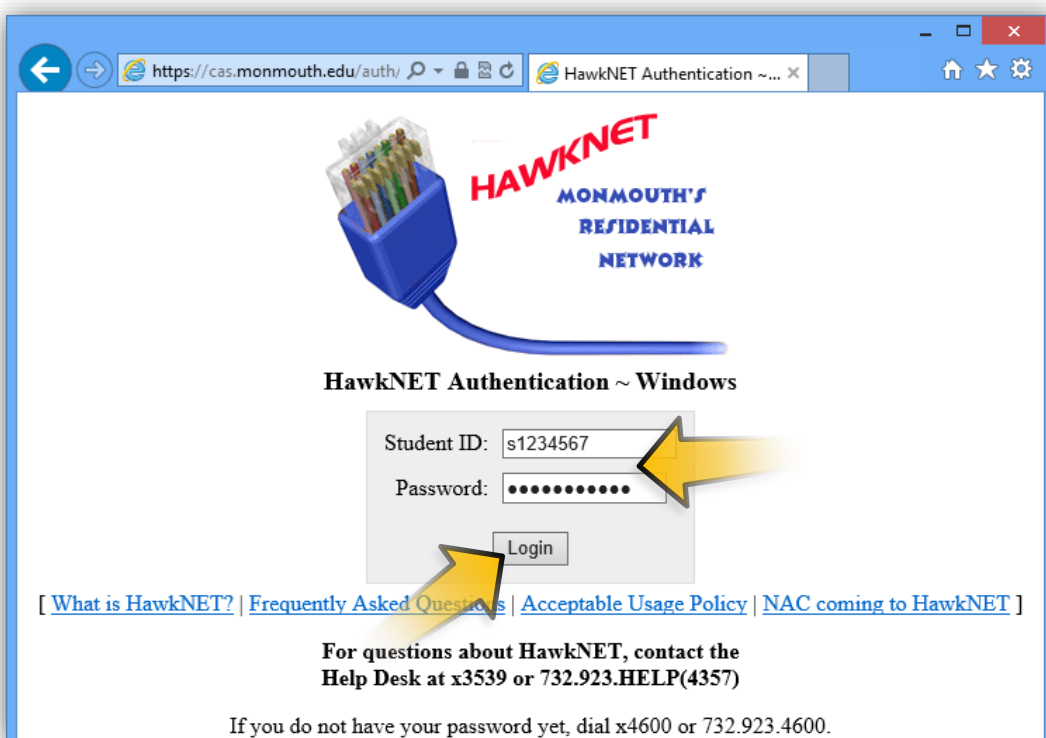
https://cas.monmouth.edu/auth/

HawkNET Authentication ~...

HAWKNET
MONMOUTH'S
RESIDENTIAL
NETWORK

HawkNET Authentication ~ Windows

Student ID: s1234567

Password: ●●●●●●●●●●●

Login

[ What is HawkNET? | Frequently Asked Questions | Acceptable Usage Policy | NAC coming to HawkNET ]

For questions about HawkNET, contact the Help Desk at x3539 or 732.923.HELP(4357)

If you do not have your password yet, dial x4600 or 732.923.4600.